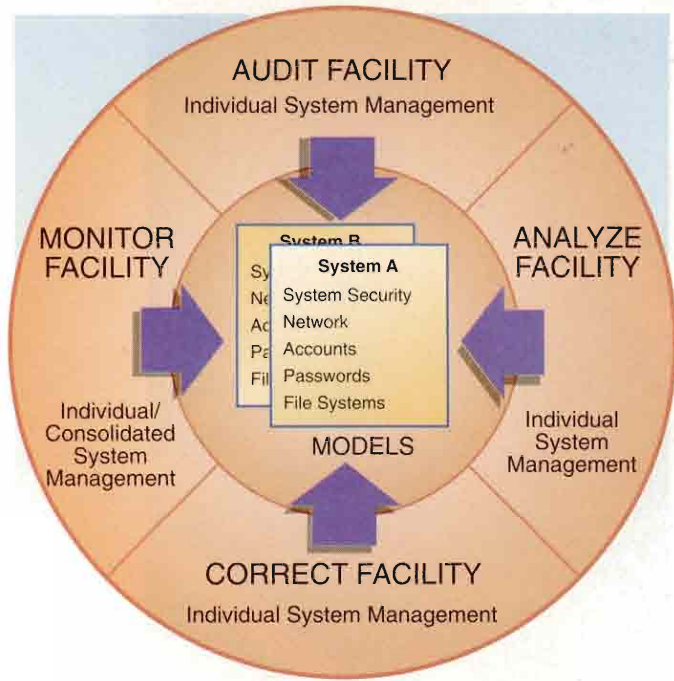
AUDIT FACILITY
Individual System Management

MONITOR FACILITY

Individual/ Consolidated System Management

System B
Sy
Ne
Ac
Pa
Fil

System A
System Security
Network
Accounts
Passwords
File Systems

MODELS

ANALYZE FACILITY

Individual System Management

CORRECT FACILITY
Individual System Management